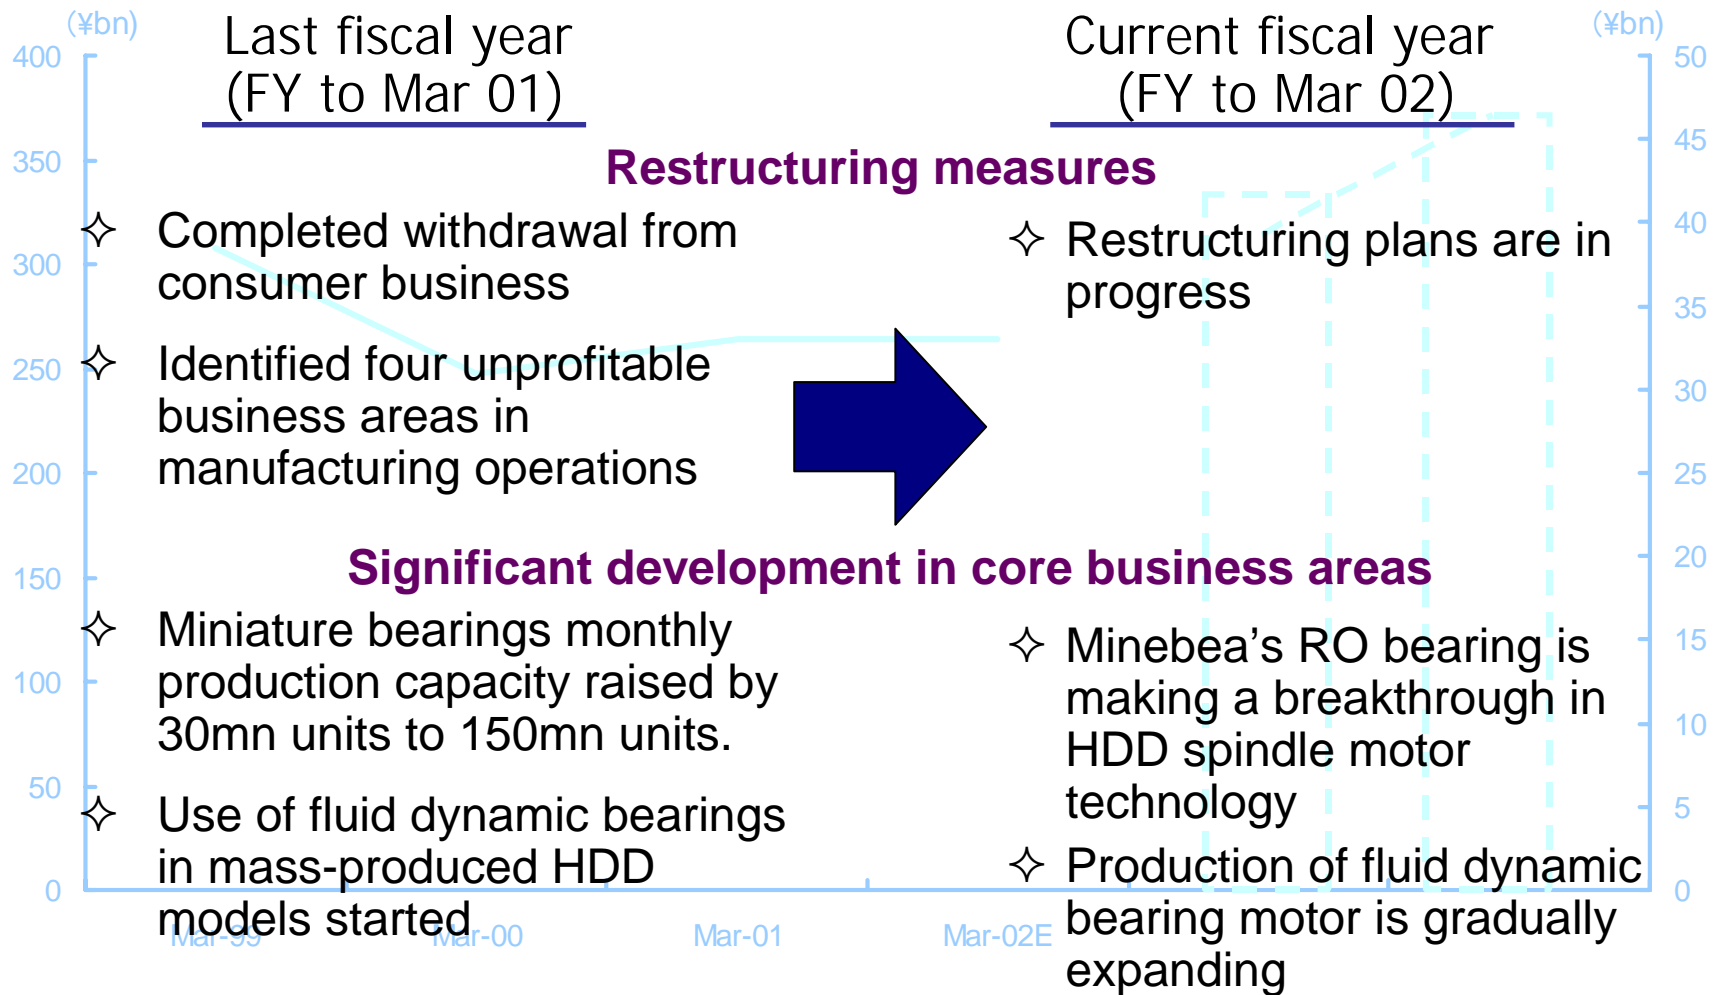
(¥bn)
400
350
300
250
200
150
100
50
0

Last fiscal year (FY to Mar 01)

Current fiscal year (FY to Mar 02)

(¥bn)
50
45
40
35
30
25
20
15
10
5
0

Restructuring measures

✧ Completed withdrawal from consumer business

✧ Identified four unprofitable business areas in manufacturing operations

✧ Restructuring plans are in progress

Significant development in core business areas

✧ Miniature bearings monthly production capacity raised by 30mn units to 150mn units.

✧ Use of fluid dynamic bearings in mass-produced HDD models started

✧ Minebea's RO bearing is making a breakthrough in HDD spindle motor technology

✧ Production of fluid dynamic bearing motor is gradually expanding

Mar-99
Mar-00
Mar-01
Mar-02E